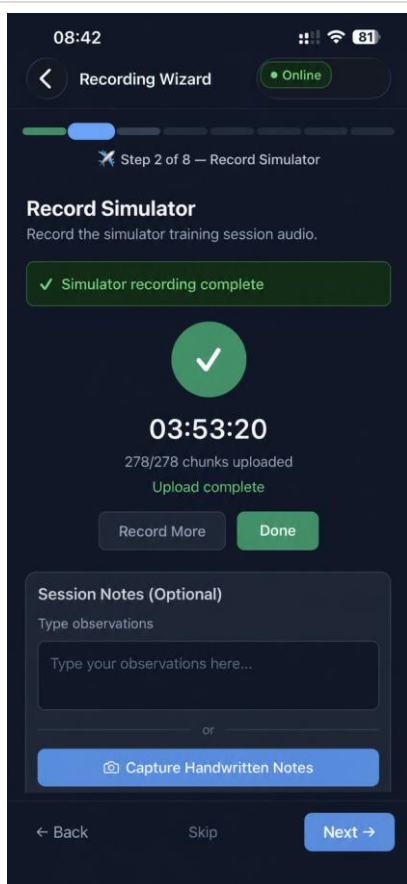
08:42

81

Recording Wizard

• Online

Step 2 of 8 — Record Simulator

Record Simulator

Record the simulator training session audio.

✓ Simulator recording complete

03:53:20

278/278 chunks uploaded

Upload complete

Record More

Done

Session Notes (Optional)

Type observations

Type your observations here...

or

Capture Handwritten Notes

← Back

Skip

Next →